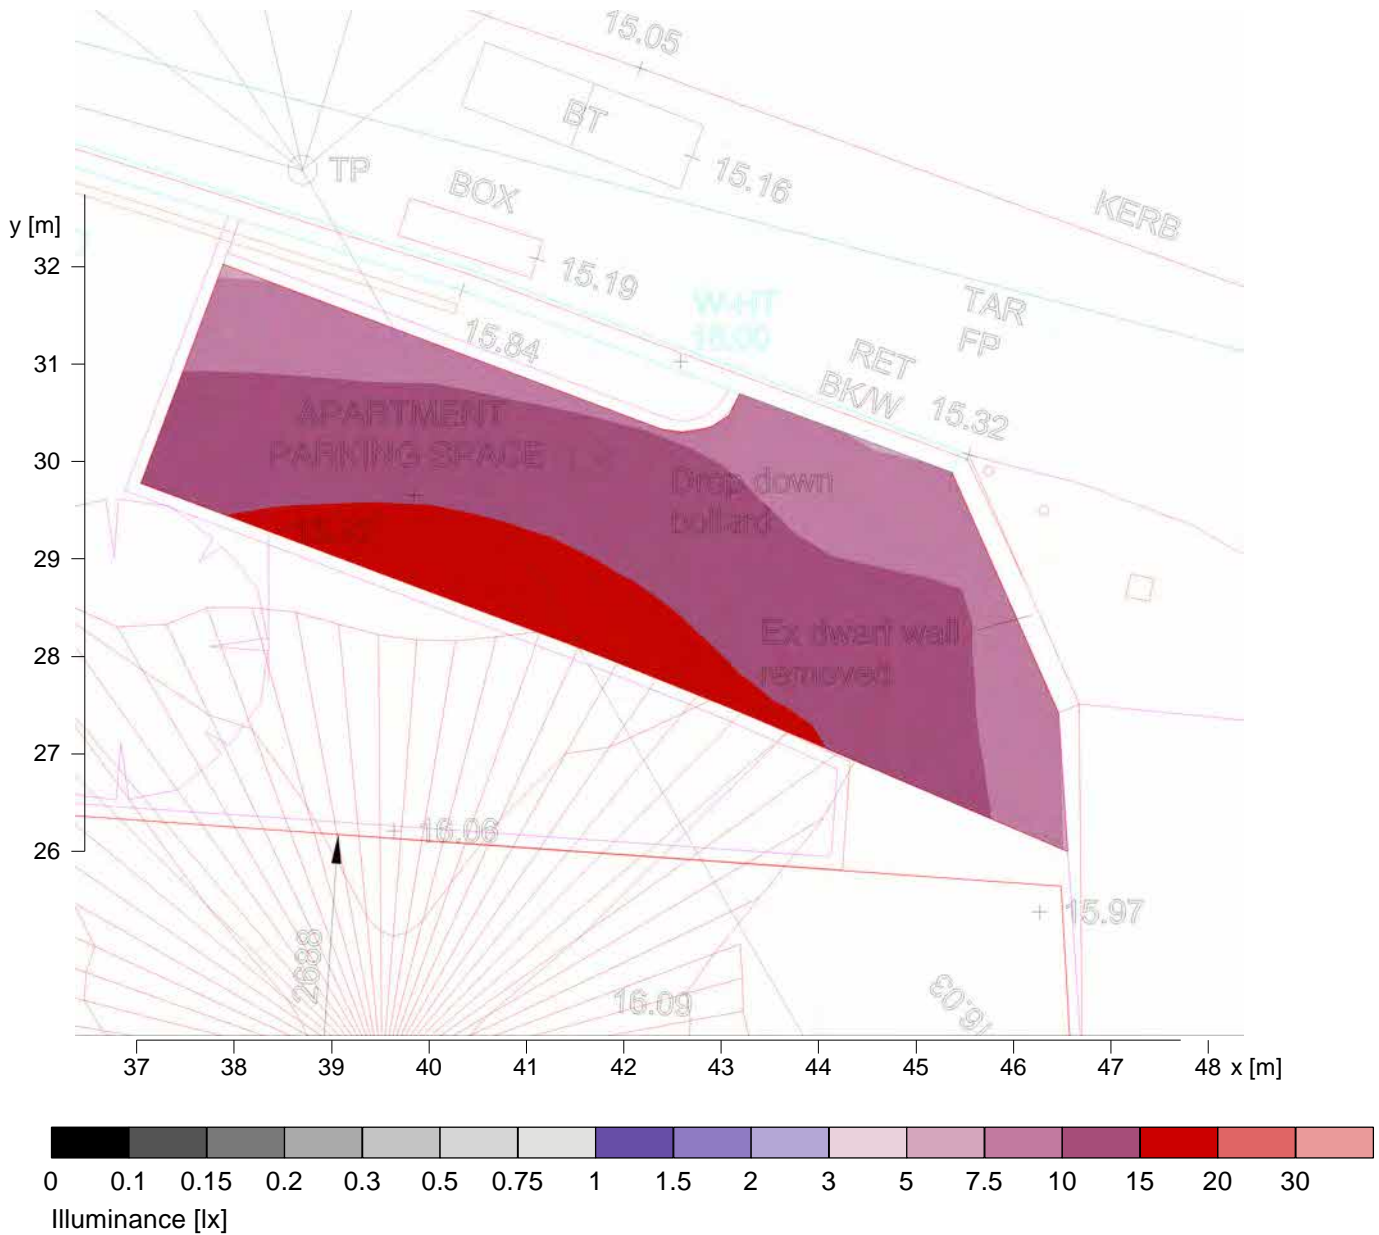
15.05

BT

15.16

TP

BOX

KERB

15.19

WHT
15.00

TAR
FP

15.84

RET
BKW

15.32

APARTMENT
PARKING SPACE

Drop down
bollard

15.37

Ex dwarf wall
removed

16.06

15.97

2688

16.09

16.03

y [m]
32
31
30
29
28
27
26

37 38 39 40 41 42 43 44 45 46 47 48 x [m]

0 0.1 0.15 0.2 0.3 0.5 0.75 1 1.5 2 3 5 7.5 10 15 20 30
Illuminance [lx]